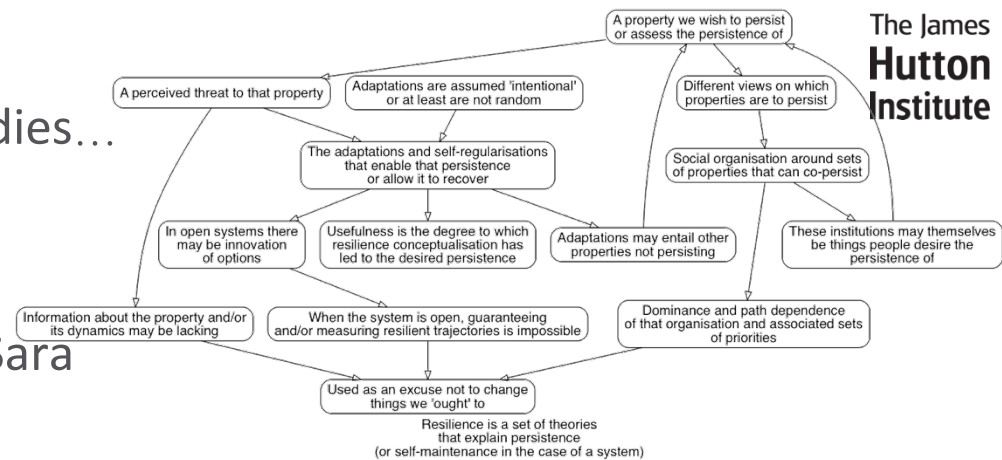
The James Hutton Institute

dies…

Sara

A property we wish to persist or assess the persistence of

A perceived threat to that property

Adaptations are assumed 'intentional' or at least are not random

Different views on which properties are to persist

The adaptations and self-regularisations that enable that persistence or allow it to recover

Social organisation around sets of properties that can co-persist

In open systems there may be innovation of options

Usefulness is the degree to which resilience conceptualisation has led to the desired persistence

Adaptations may entail other properties not persisting

These institutions may themselves be things people desire the persistence of

Information about the property and/or its dynamics may be lacking

When the system is open, guaranteeing and/or measuring resilient trajectories is impossible

Dominance and path dependence of that organisation and associated sets of priorities

Used as an excuse not to change things we 'ought' to

Resilience is a set of theories that explain persistence (or self-maintenance in the case of a system)